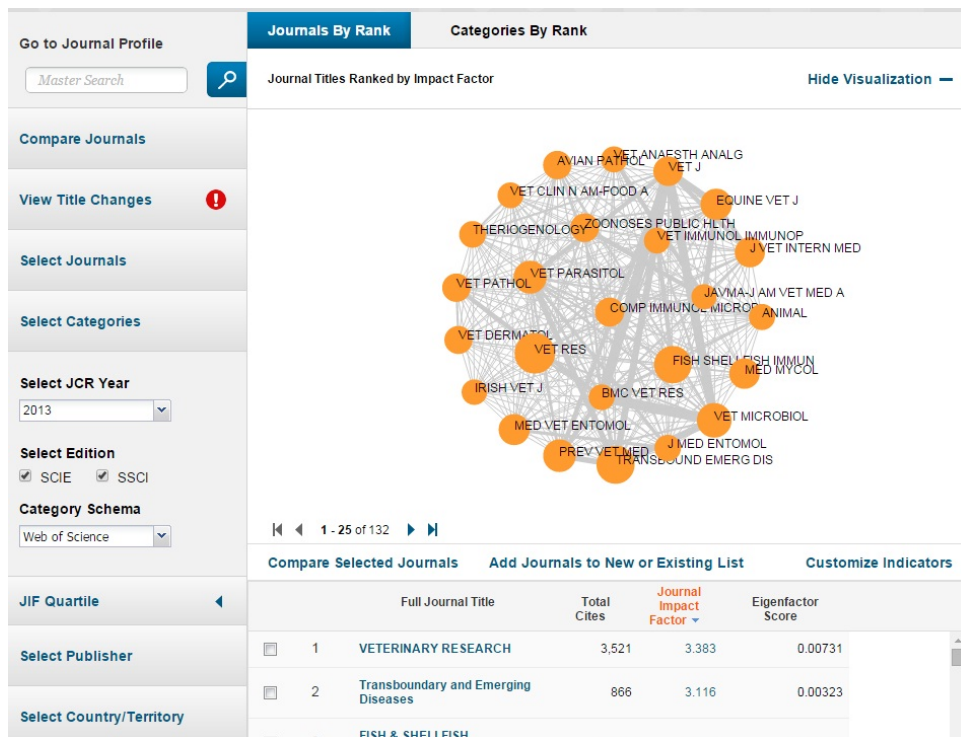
Go to Journal Profile

Master Search

Compare Journals

View Title Changes

Select Journals

Select Categories

Select JCR Year

2013

Select Edition

SCIE SSCI

Category Schema

Web of Science

JIF Quartile

Select Publisher

Select Country/Territory

Journals By Rank

Categories By Rank

Journal Titles Ranked by Impact Factor

Hide Visualization —

AVIAN PATHOL VET ANAESTH ANALG VET J VET CLIN N AM-FOOD A EQUINE VET J THERIOGENOLOGY ZOONOSES PUBLIC HLTH VET IMMUNOL IMMUNOP J VET INTERN MED VET PARASITOL VET PATHOL JAVMA-J AM VET MED A COMP IMMUNOL MICROB ANIMAL VET DERMATOL VET RES FISH SHELLFISH IMMUN MED MYCOL IRISH VET J BMC VET RES VET MICROBIOL MED VET ENTOMOL J MED ENTOMOL PREV VET MED TRANSBOUND EMERG DIS

1 - 25 of 132

Compare Selected Journals

Add Journals to New or Existing List

Customize Indicators

| | | Full Journal Title | Total Cites | Journal Impact Factor | Eigenfactor Score |
|---|---|---|---|---|---|
| | 1 | VETERINARY RESEARCH | 3,521 | 3.383 | 0.00731 |
| | 2 | Transboundary and Emerging Diseases | 866 | 3.116 | 0.00323 |
| | | FISH & SHELLFISH | | | |